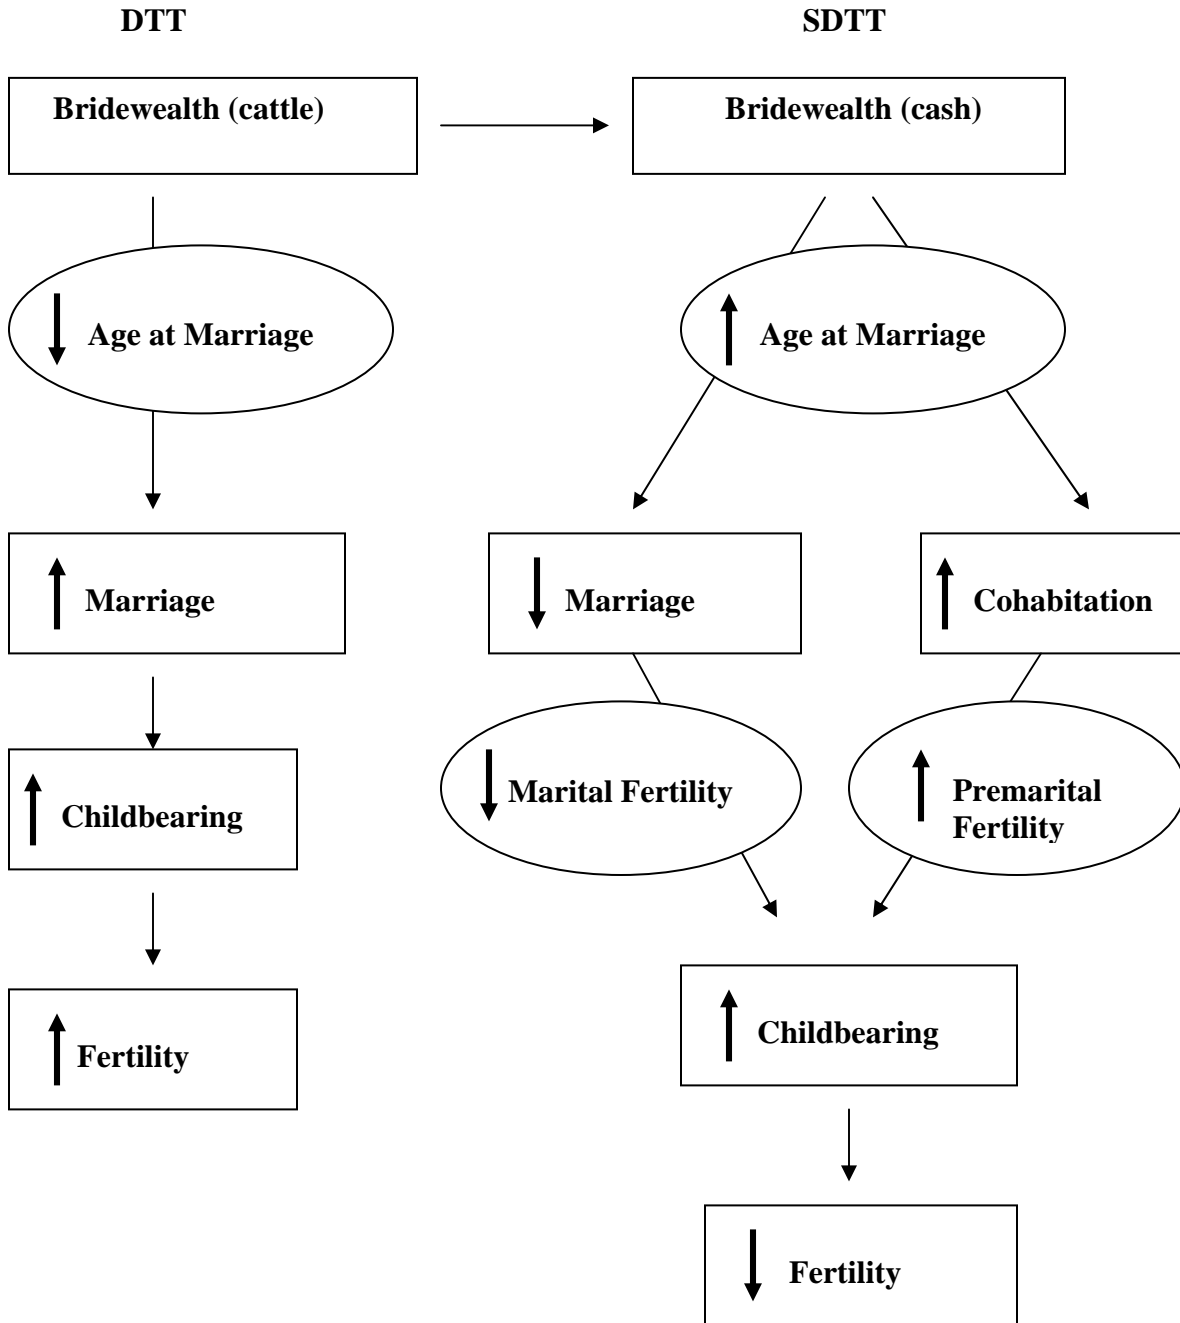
DTT

SDTT

Bridewealth (cattle)

Bridewealth (cash)

↓ Age at Marriage

↑ Age at Marriage

↑ Marriage

↓ Marriage

↑ Cohabitation

↓ Marital Fertility

↑ Premarital Fertility

↑ Childbearing

↑ Childbearing

↑ Fertility

↓ Fertility